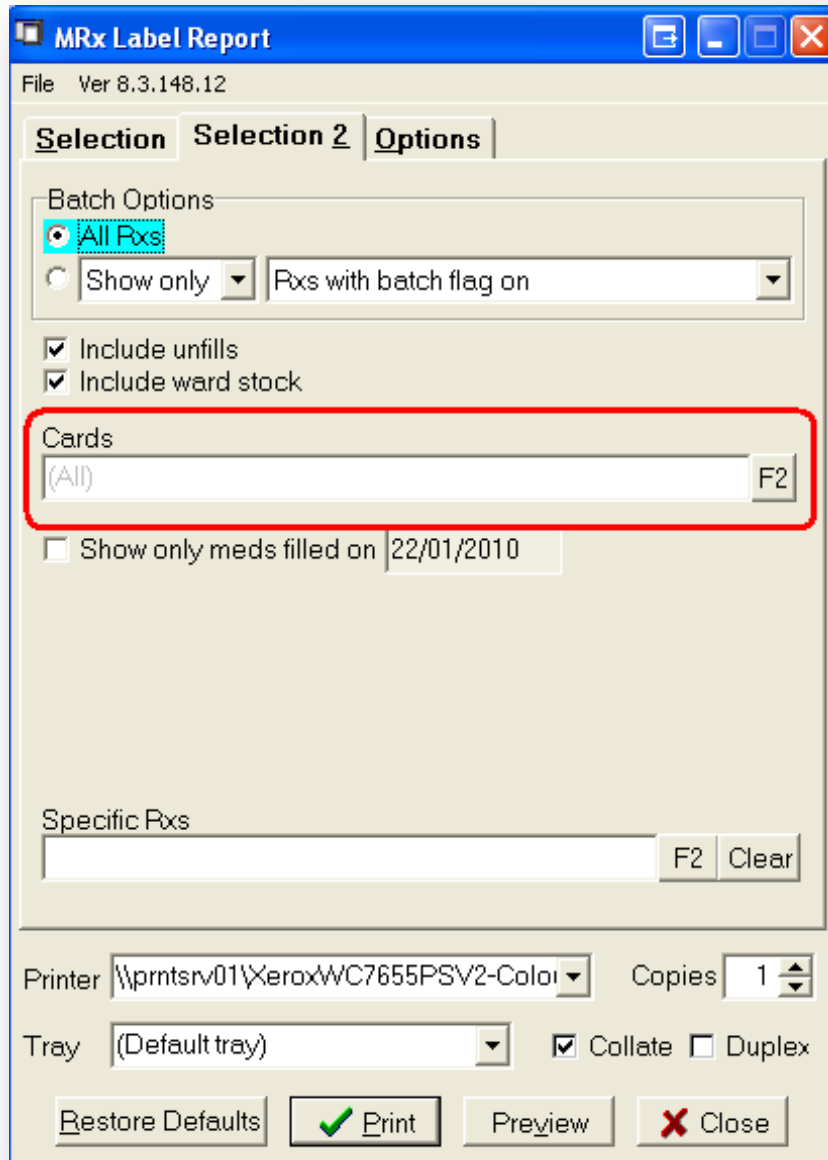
MRx Label Report

File Ver 8.3.148.12

Selection
Selection 2
Options

Batch Options
All Rxs
Show only
Rxs with batch flag on

Include unfills
Include ward stock

Cards
(All)
F2

Show only meds filled on 22/01/2010

Specific Rxs
F2
Clear

Printer \\prntsrv01\XeroxWC7655PSV2-Colo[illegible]
Copies 1

Tray (Default tray)
Collate
Duplex

Restore Defaults
Print
Preview
Close